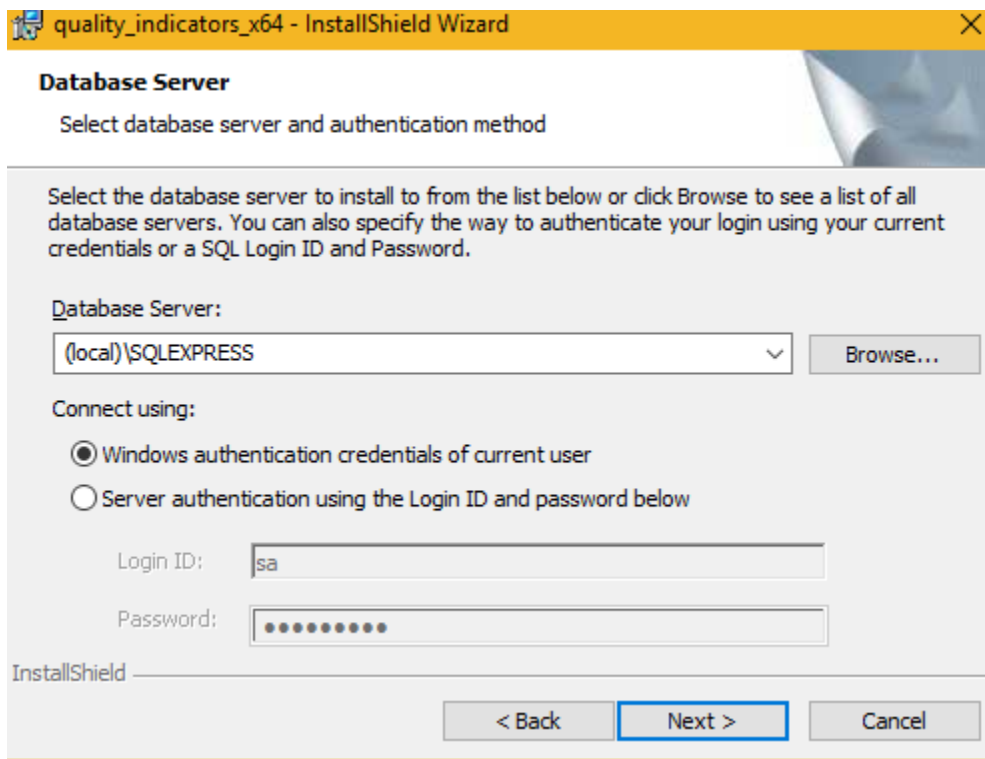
quality_indicators_x64 - InstallShield Wizard

Database Server

Select database server and authentication method

Select the database server to install to from the list below or click Browse to see a list of all database servers. You can also specify the way to authenticate your login using your current credentials or a SQL Login ID and Password.

Database Server:

(local)\SQLEXPRESS

Browse...

Connect using:

Windows authentication credentials of current user

Server authentication using the Login ID and password below

Login ID: sa

Password: ●●●●●●●●●●

InstallShield

< Back

Next >

Cancel